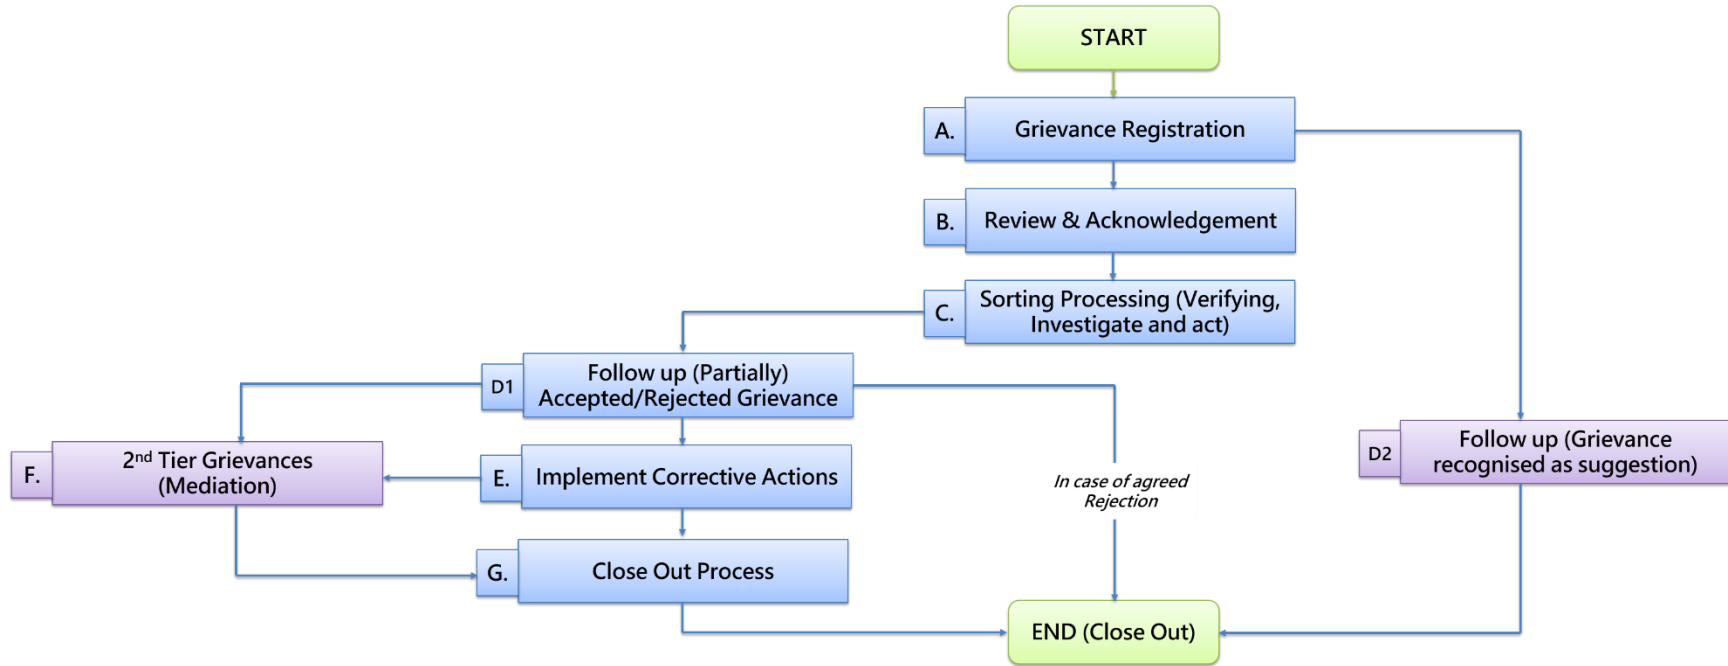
START

A. Grievance Registration

B. Review & Acknowledgement

C. Sorting Processing (Verifying, Investigate and act)

D1 Follow up (Partially) Accepted/Rejected Grievance

D2 Follow up (Grievance recognised as suggestion)

F. 2$^{nd}$ Tier Grievances (Mediation)

E. Implement Corrective Actions

In case of agreed Rejection

G. Close Out Process

END (Close Out)